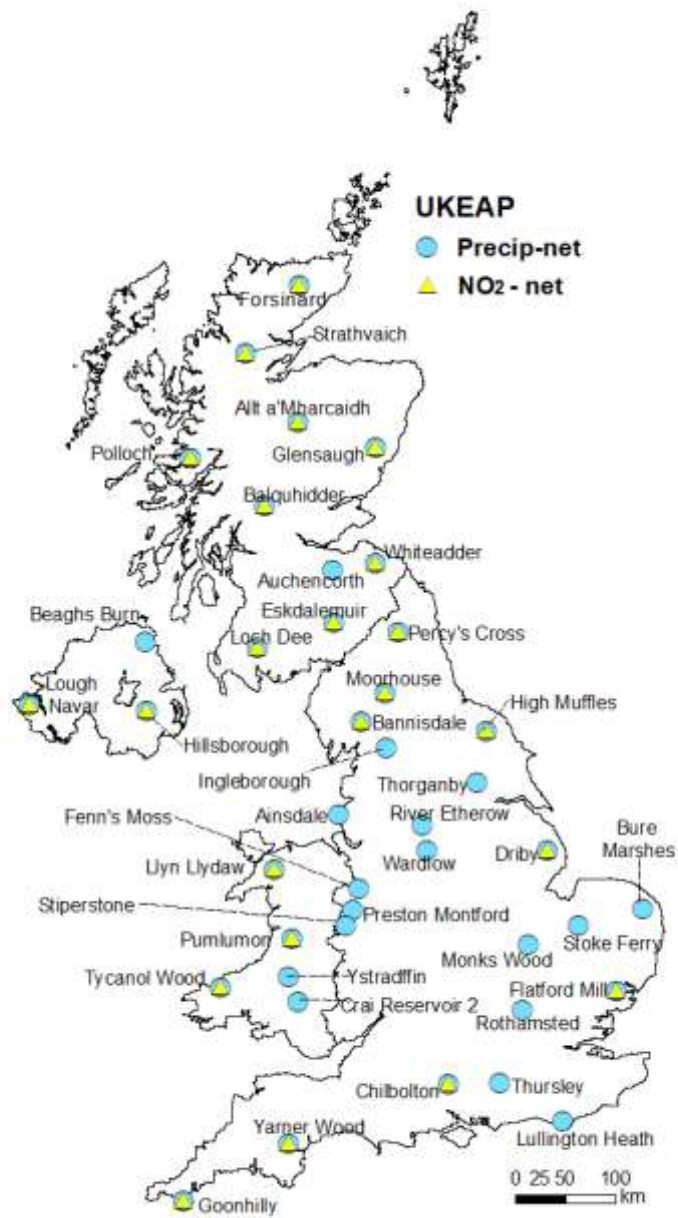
UKEAP
Precip-net
$NO_2$ - net

Forsinard
Strathvaich
Allt a'Mharcaidh
Polloch
Glensaugh
Balquhidder
Whiteadder
Auchencorth
Beaghs Burn
Eskdalemuir
Loch Dee
Percy's Cross
Lough Navar
Hillsborough
Moorhouse
High Muffles
Bannisdale
Ingleborough
Thorganby
Fenn's Moss
Ainsdale
River Etherow
Wardlow
Driby
Bure Marshes
Llyn Llydaw
Stiperstone
Preston Montford
Pumlumon
Monks Wood
Stoke Ferry
Tycanol Wood
Ystradffin
Crai Reservoir 2
Flatford Mill
Rothamsted
Chilbolton
Thursley
Lullington Heath
Yarner Wood
Goonhilly

0 25 50 100 km